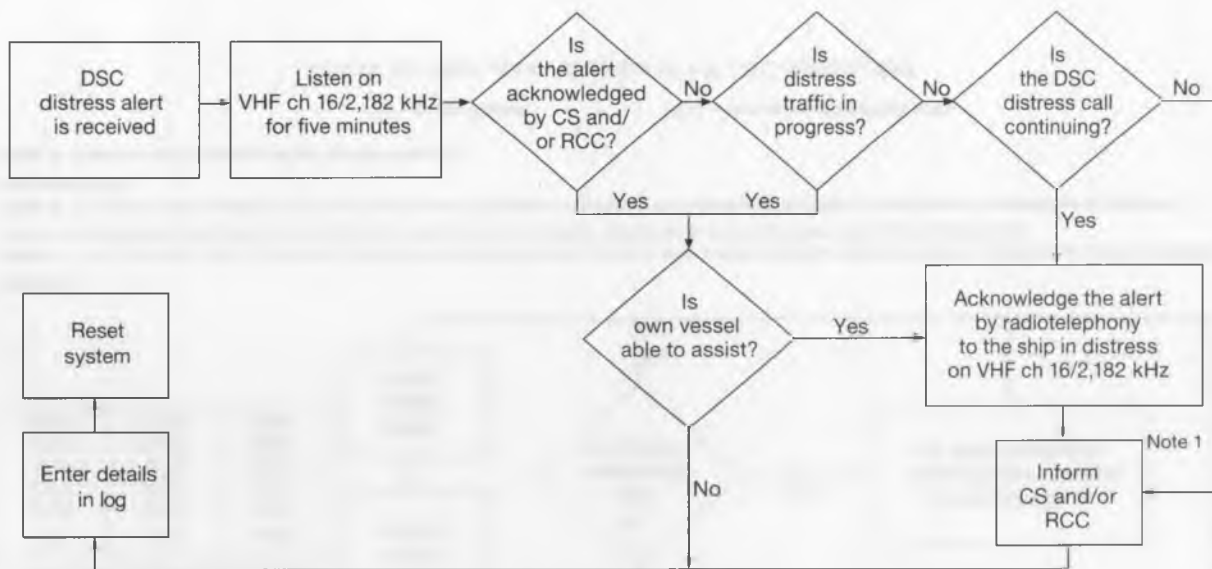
DSC distress alert is received

Listen on VHF ch 16/2,182 kHz for five minutes

Is the alert acknowledged by CS and/ or RCC?

No

Is distress traffic in progress?

No

Is the DSC distress call continuing?

No

Yes

Yes

Yes

Reset system

Is own vessel able to assist?

Yes

Acknowledge the alert by radiotelephony to the ship in distress on VHF ch 16/2,182 kHz

Enter details in log

No

Note 1

Inform CS and/or RCC